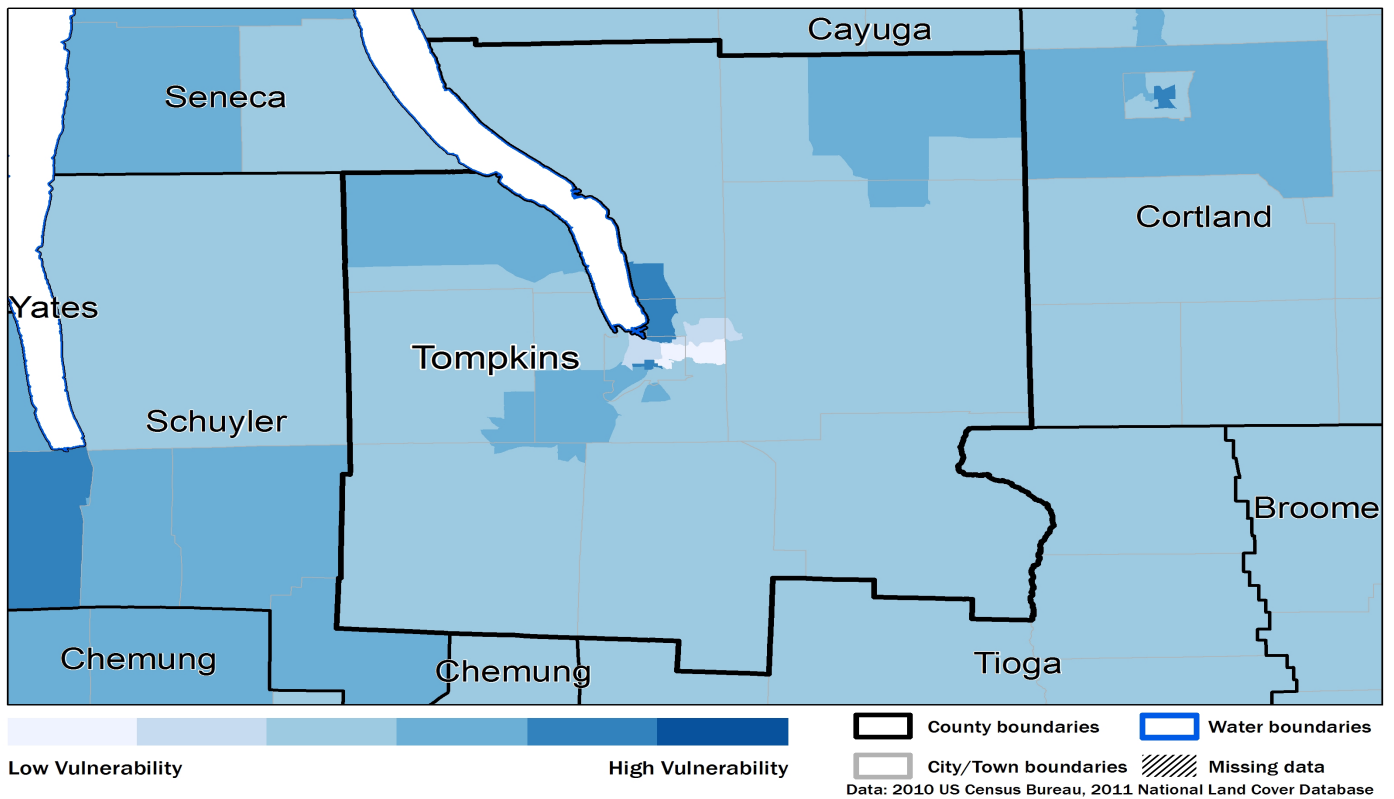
Cayuga

Seneca

Cortland

Yates

Tompkins

Schuyler

Broome

Chemung

Chemung

Tioga

Low Vulnerability

High Vulnerability

County boundaries

Water boundaries

City/Town boundaries

Missing data

Data: 2010 US Census Bureau, 2011 National Land Cover Database